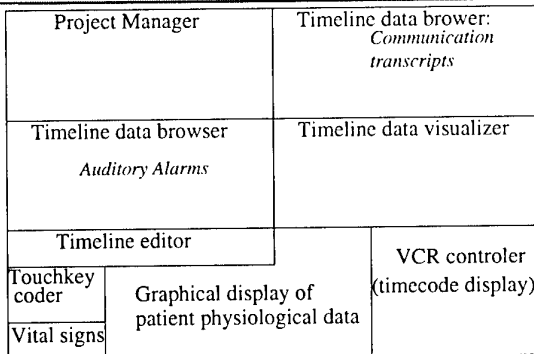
Project Manager

Timeline data brower:
Communication transcripts

Timeline data browser
Auditory Alarms

Timeline data visualizer

Timeline editor

Touchkey coder

Vital signs

Graphical display of patient physiological data

VCR controler (timecode display)